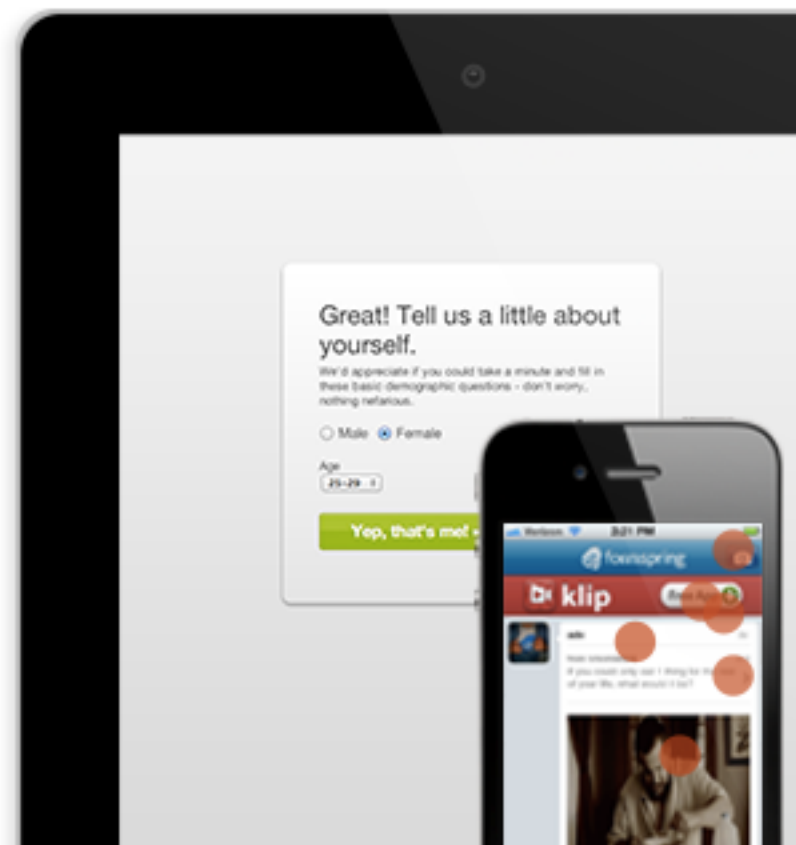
Great! Tell us a little about yourself.

We'd appreciate if you could take a minute and fill in these basic demographic questions - don't worry, nothing nefarious.

Male Female

Age

25-29

Yep, that's me!

Verizon

3:21 PM

foxnspring

klip

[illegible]

If you could only use 1 thing for the rest of your life, what would it be?